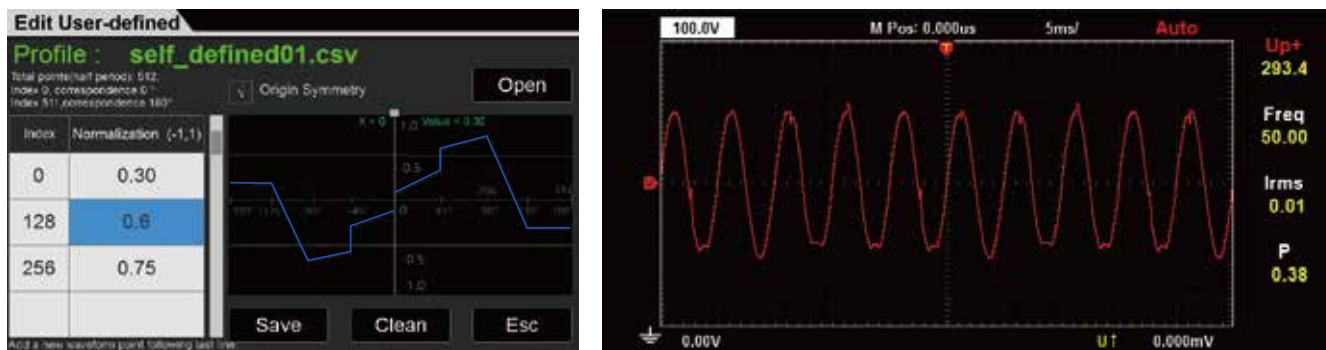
Edit User-defined

Profile : self_defined01.csv

Total points(half period): 512
Index 0, correspondence 0°
Index 511, correspondence 180°

√ Origin Symmetry

Open

| Index | Normalization (-1,1) |
|---|---|
| 0 | 0.30 |
| 128 | 0.6 |
| 256 | 0.75 |
| | |

X = 0 Value = 0.30

1.0
0.5
0
-0.5
-1.0

Save Clean Esc

Add a new waveform point following last line

100.0V M Pos: 0.000us 5ms/ Auto

Up+
293.4
Freq
50.00
Irms
0.01
P
0.38

0.00V U↑ 0.000mV